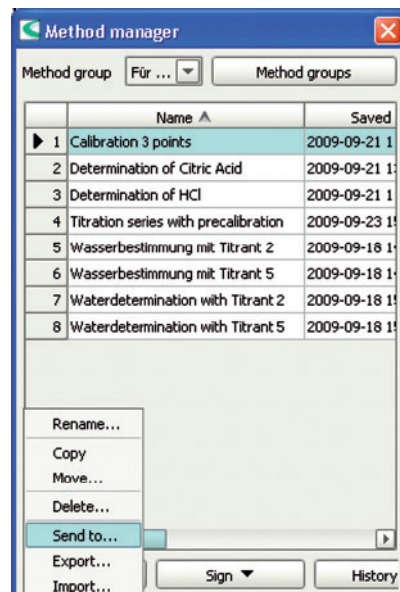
Method manager

Method group Für ... Method groups

| | Name | Saved |
|---|---|---|
| 1 | Calibration 3 points | 2009-09-21 1 |
| 2 | Determination of Citric Acid | 2009-09-21 1 |
| 3 | Determination of HCl | 2009-09-21 1 |
| 4 | Titration series with precalibration | 2009-09-23 1 |
| 5 | Wasserbestimmung mit Titrant 2 | 2009-09-18 1 |
| 6 | Wasserbestimmung mit Titrant 5 | 2009-09-18 1 |
| 7 | Waterdetermination with Titrant 2 | 2009-09-18 1 |
| 8 | Waterdetermination with Titrant 5 | 2009-09-18 1 |

Rename...
Copy
Move...
Delete...
Send to...
Export...
Import...

Sign
History